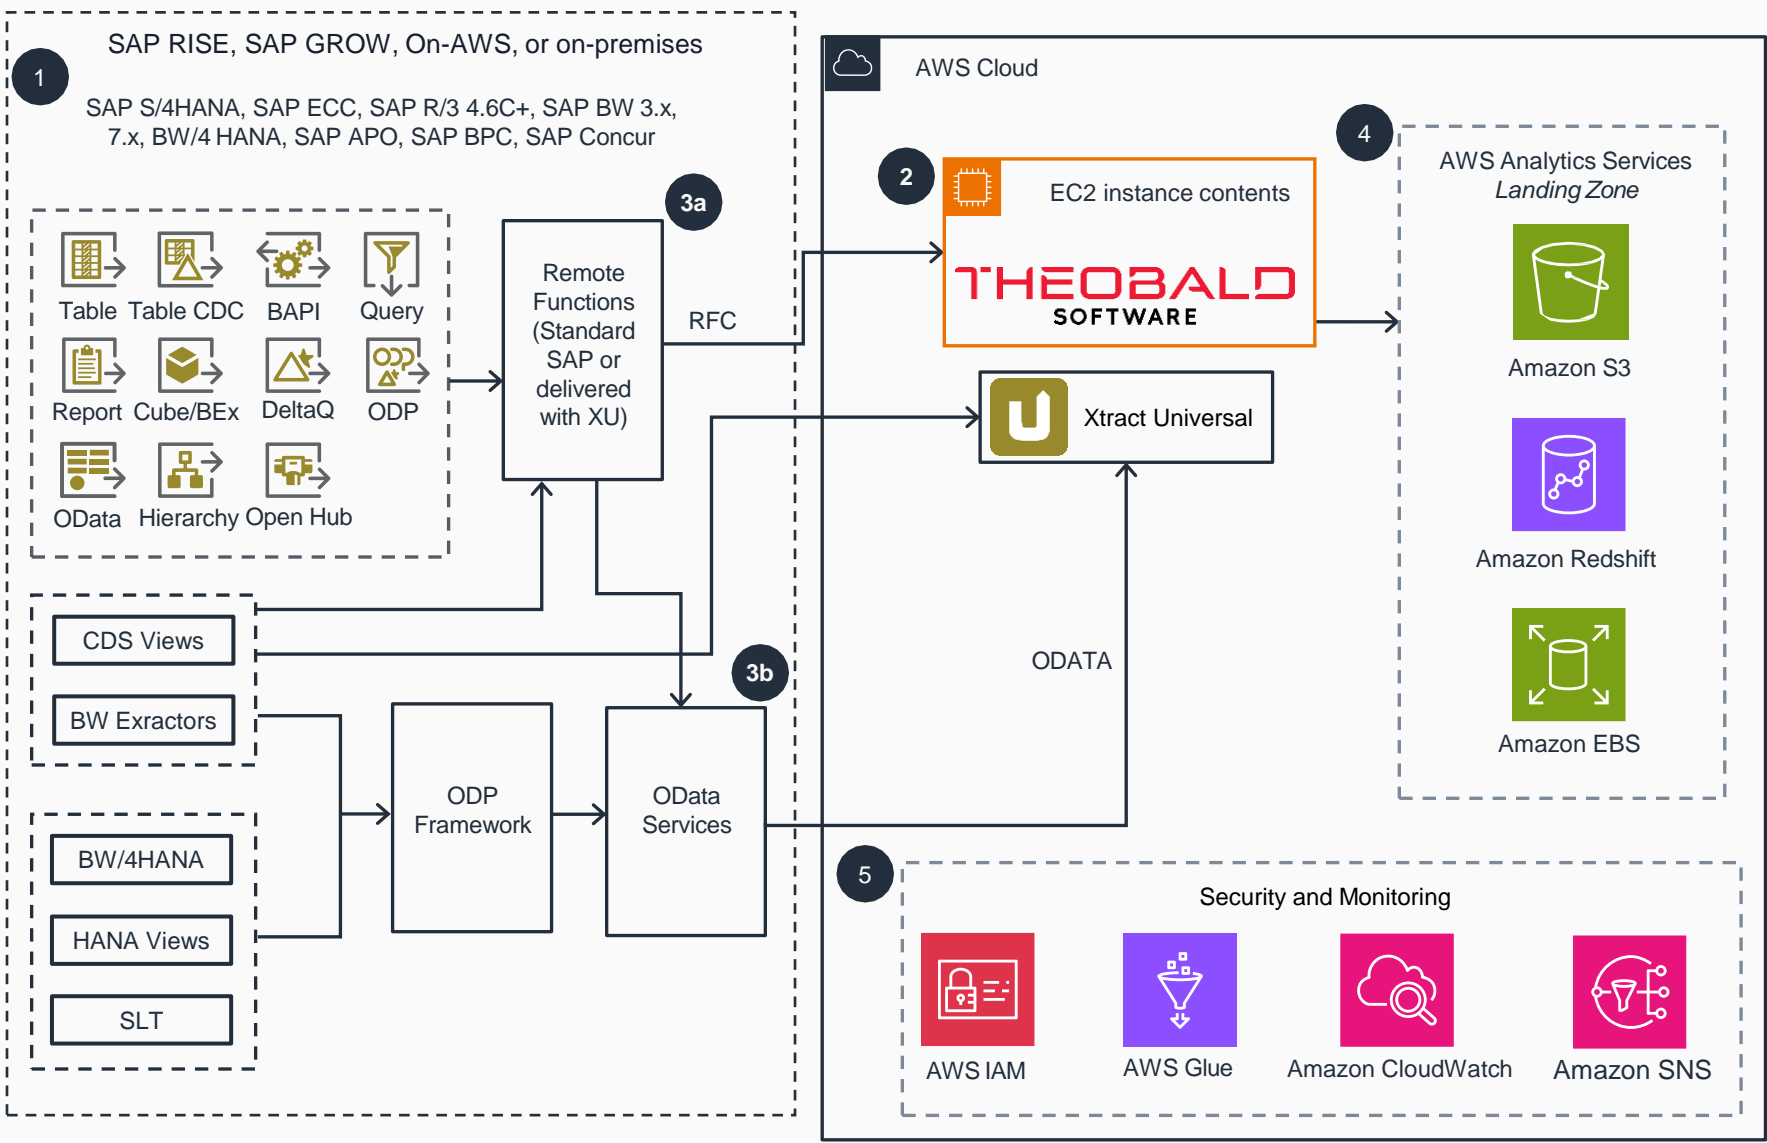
1

SAP RISE, SAP GROW, On-AWS, or on-premises

SAP S/4HANA, SAP ECC, SAP R/3 4.6C+, SAP BW 3.x, 7.x, BW/4 HANA, SAP APO, SAP BPC, SAP Concur

Table Table CDC BAPI Query
Report Cube/BEx DeltaQ ODP
OData Hierarchy Open Hub

3a

Remote Functions (Standard SAP or delivered with XU)

RFC

CDS Views

BW Exractors

BW/4HANA

HANA Views

SLT

ODP Framework

3b

OData Services

AWS Cloud

2

EC2 instance contents

THEOBALD SOFTWARE

Xtract Universal

ODATA

4

AWS Analytics Services
Landing Zone

Amazon S3

Amazon Redshift

Amazon EBS

5

Security and Monitoring

AWS IAM

AWS Glue

Amazon CloudWatch

Amazon SNS